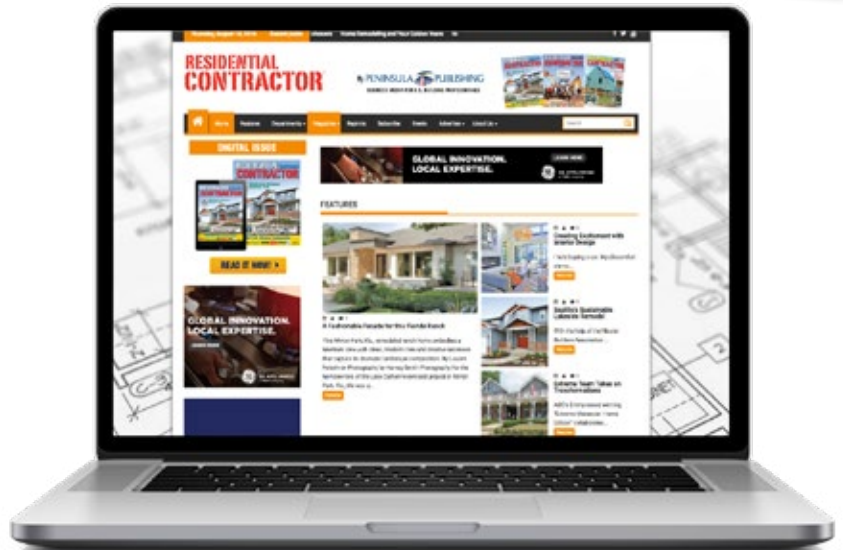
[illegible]

RESIDENTIAL CONTRACTOR

PENINSULA PUBLISHING

Home Features Departments Magazine Reprints Subscribe Events Advertise About Us

Search

DIGITAL ISSUE

CONTRACTOR

READ IT NOW!

GLOBAL INNOVATION. LOCAL EXPERTISE.

LEARN MORE

FEATURES

A Fashionable Facade for this Florida Ranch

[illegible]

Creating Excitement with Interior Design

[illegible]

Seattle's Sustainable Lakeside Remodel

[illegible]

Extreme Team Takes on Transformations

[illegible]

GLOBAL INNOVATION. LOCAL EXPERTISE.